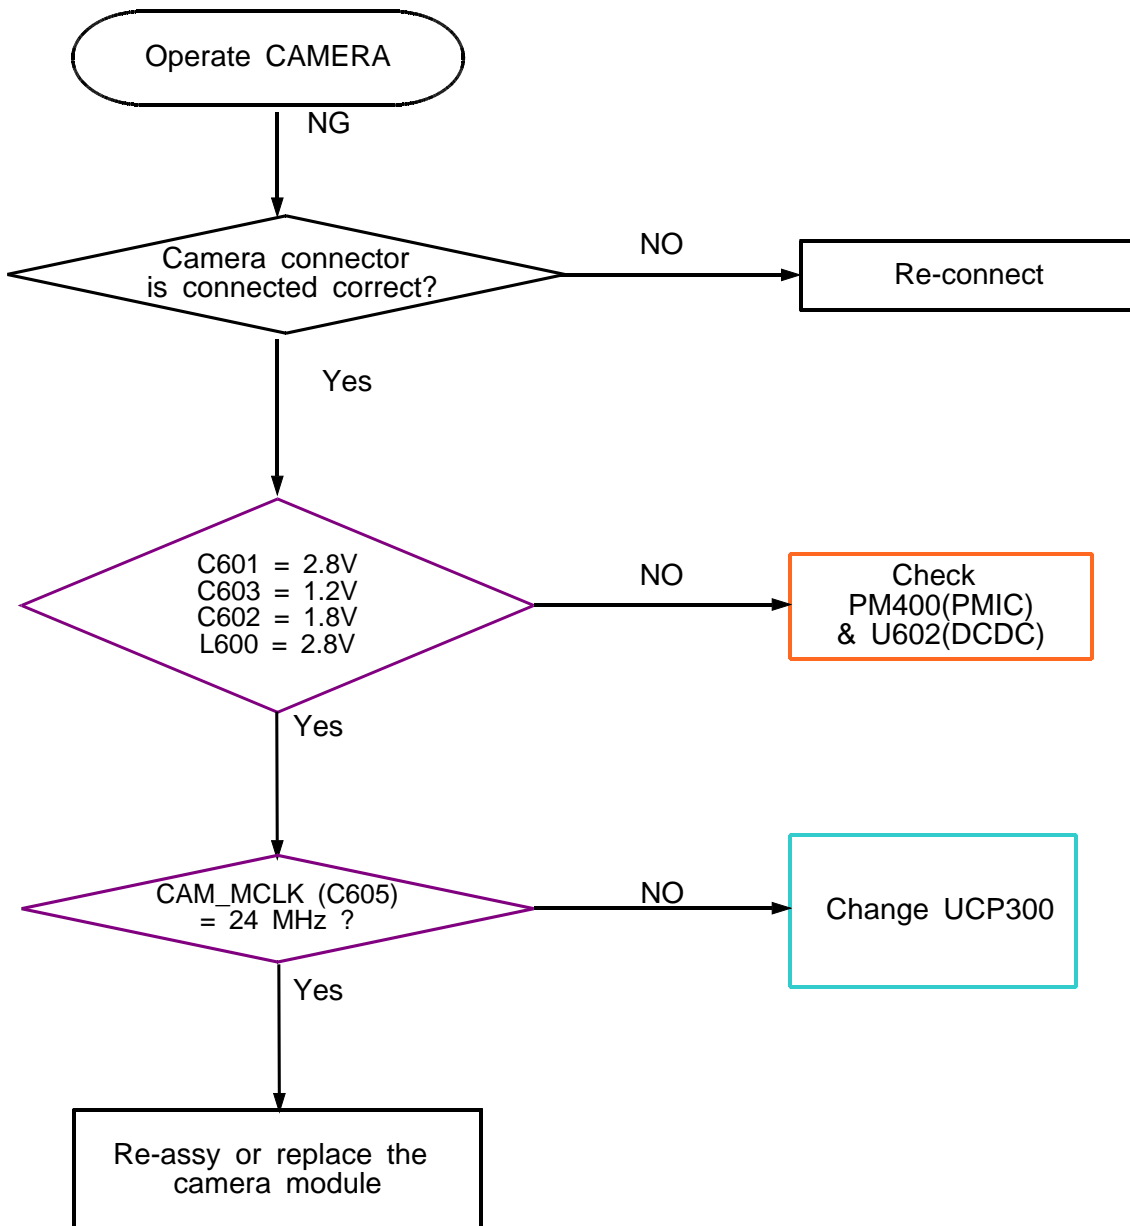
Operate CAMERA

NG

Camera connector is connected correct?

NO

Re-connect

Yes

C601 = 2.8V
C603 = 1.2V
C602 = 1.8V
L600 = 2.8V

NO

Check
PM400(PMIC)
& U602(DCDC)

Yes

CAM_MCLK (C605) = 24 MHz ?

NO

Change UCP300

Yes

Re-assy or replace the camera module